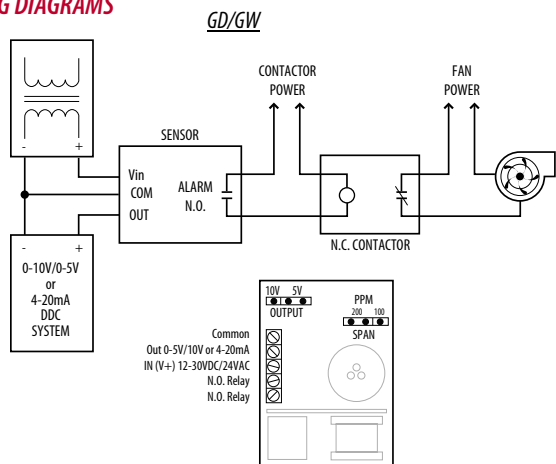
G DIAGRAMS

GD/GW

CONTACTOR POWER

FAN POWER

SENSOR

- +

Vin
COM
OUT

ALARM
N.O.

N.C. CONTACTOR

- +

0-10V/0-5V
or
4-20mA
DDC
SYSTEM

10V 5V
OUTPUT

PPM
200 100
SPAN

Common
Out 0-5V/10V or 4-20mA
IN (V+) 12-30VDC/24VAC
N.O. Relay
N.O. Relay